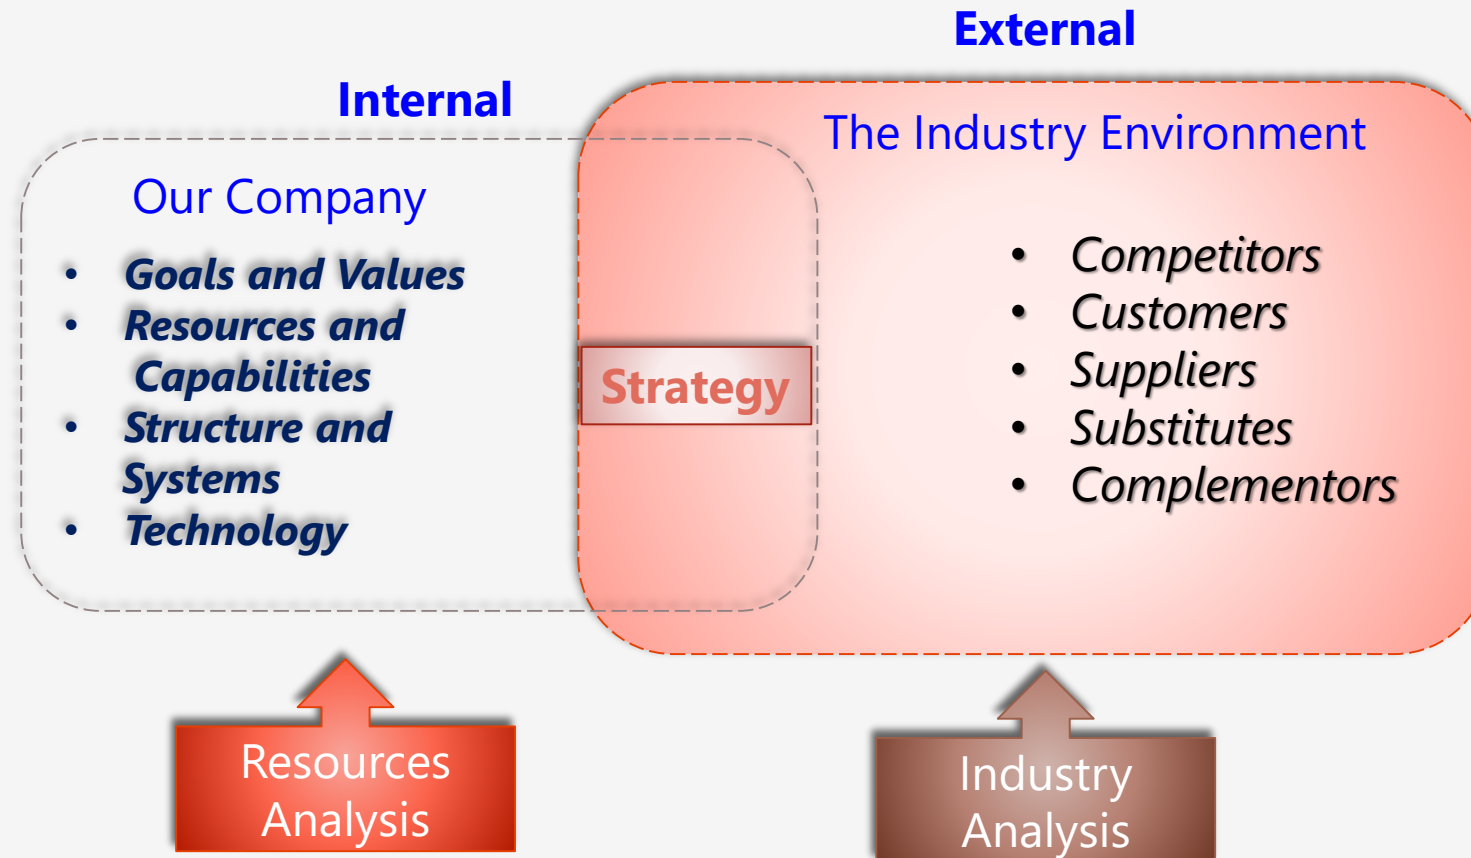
External

Internal

The Industry Environment

Our Company

- Goals and Values
- Resources and Capabilities
- Structure and Systems
- Technology

Strategy

- Competitors
- Customers
- Suppliers
- Substitutes
- Complementors

Resources Analysis

Industry Analysis